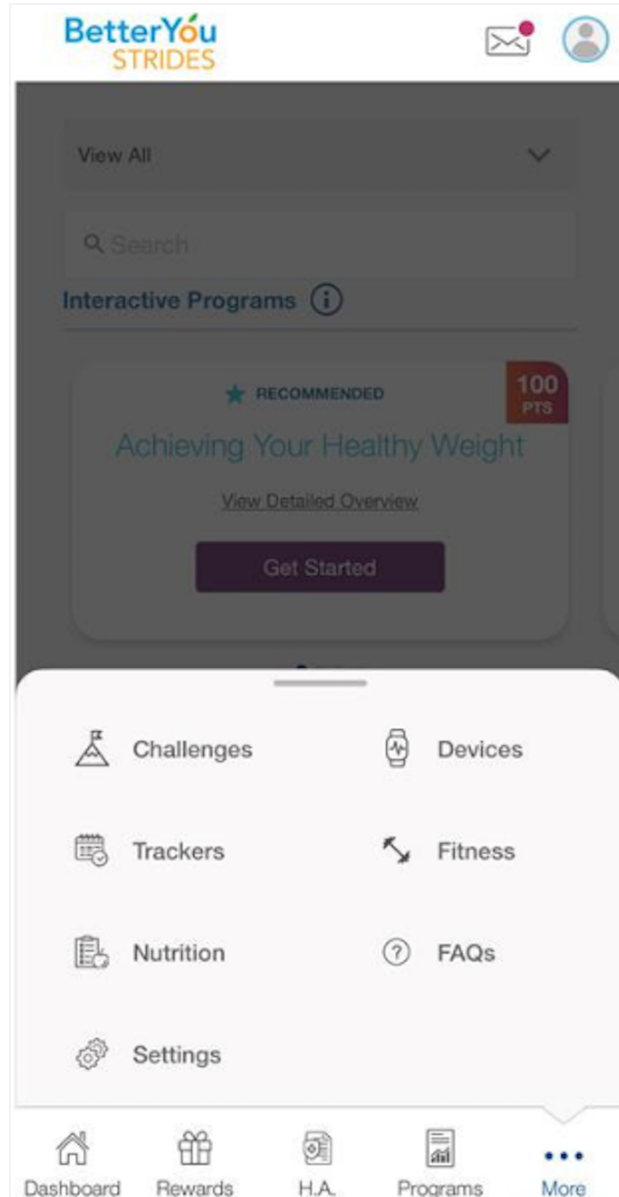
BetterYou STRIDES

View All

Search

Interactive Programs

RECOMMENDED

100 PTS

Achieving Your Healthy Weight

View Detailed Overview

Get Started

Challenges

Devices

Trackers

Fitness

Nutrition

FAQs

Settings

Dashboard

Rewards

H.A.

Programs

More